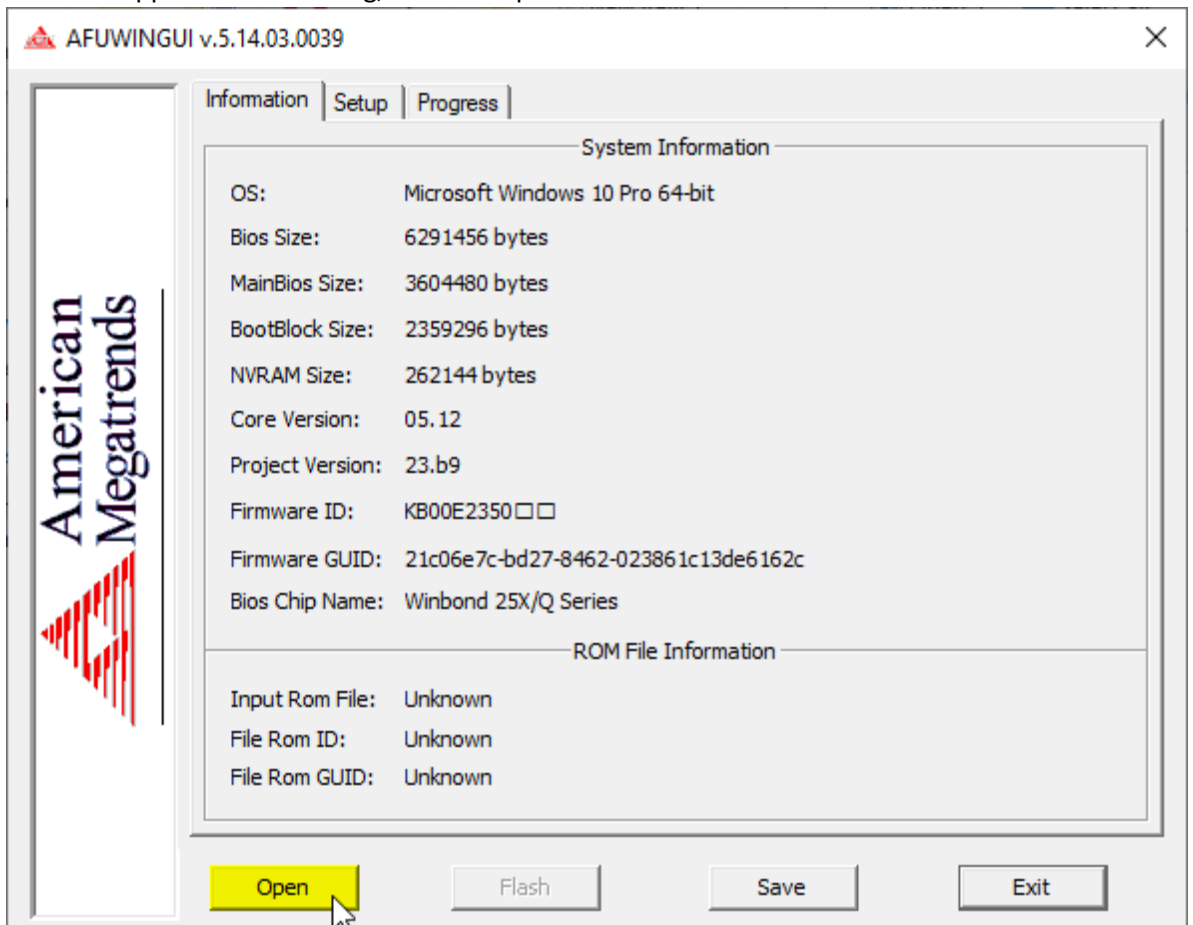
AFUWINGUI v.5.14.03.0039

American Megatrends

Information | Setup | Progress

System Information

| | |
|---|---|
| OS: | Microsoft Windows 10 Pro 64-bit |
| Bios Size: | 6291456 bytes |
| MainBios Size: | 3604480 bytes |
| BootBlock Size: | 2359296 bytes |
| NVRAM Size: | 262144 bytes |
| Core Version: | 05.12 |
| Project Version: | 23.b9 |
| Firmware ID: | KB00E2350□□ |
| Firmware GUID: | 21c06e7c-bd27-8462-023861c13de6162c |
| Bios Chip Name: | Winbond 25X/Q Series |

ROM File Information

| | |
|---|---|
| Input Rom File: | Unknown |
| File Rom ID: | Unknown |
| File Rom GUID: | Unknown |

Open Flash Save Exit